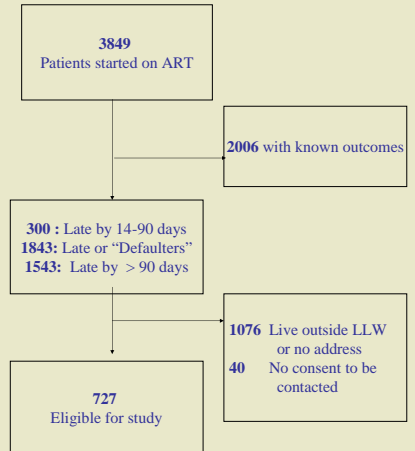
3849
Patients started on ART

2006 with known outcomes

300 : Late by 14-90 days
1843: Late or "Defaulters"
1543: Late by > 90 days

1076 Live outside LLW or no address
40 No consent to be contacted

727
Eligible for study